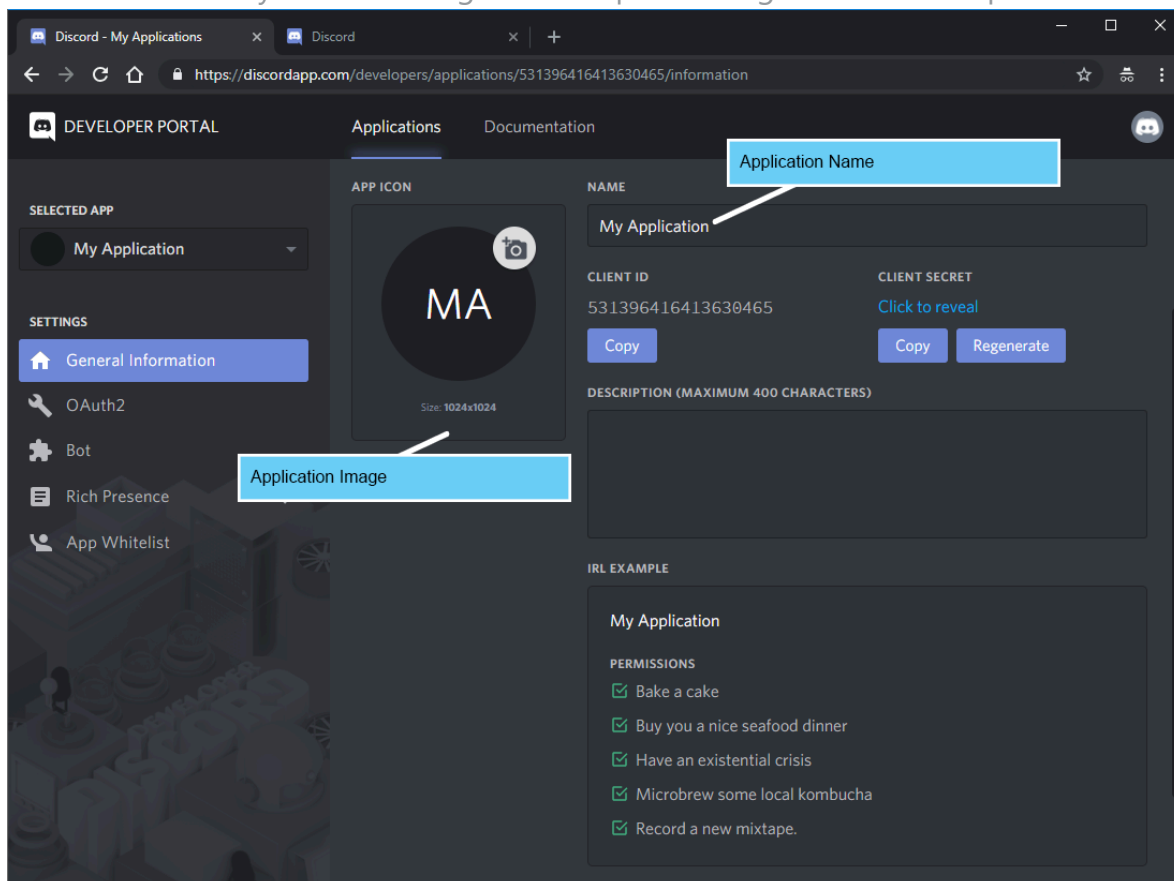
Discord - My Applications
Discord

https://discordapp.com/developers/applications/531396416413630465/information

DEVELOPER PORTAL
Applications
Documentation

Application Name

SELECTED APP
My Application

SETTINGS
General Information
OAuth2
Bot
Rich Presence
App Whitelist

APP ICON
MA
Size: 1024x1024

Application Image

NAME
My Application

CLIENT ID
531396416413630465
Copy

CLIENT SECRET
Click to reveal
Copy
Regenerate

DESCRIPTION (MAXIMUM 400 CHARACTERS)

IRL EXAMPLE
My Application
PERMISSIONS
Bake a cake
Buy you a nice seafood dinner
Have an existential crisis
Microbrew some local kombucha
Record a new mixtape.